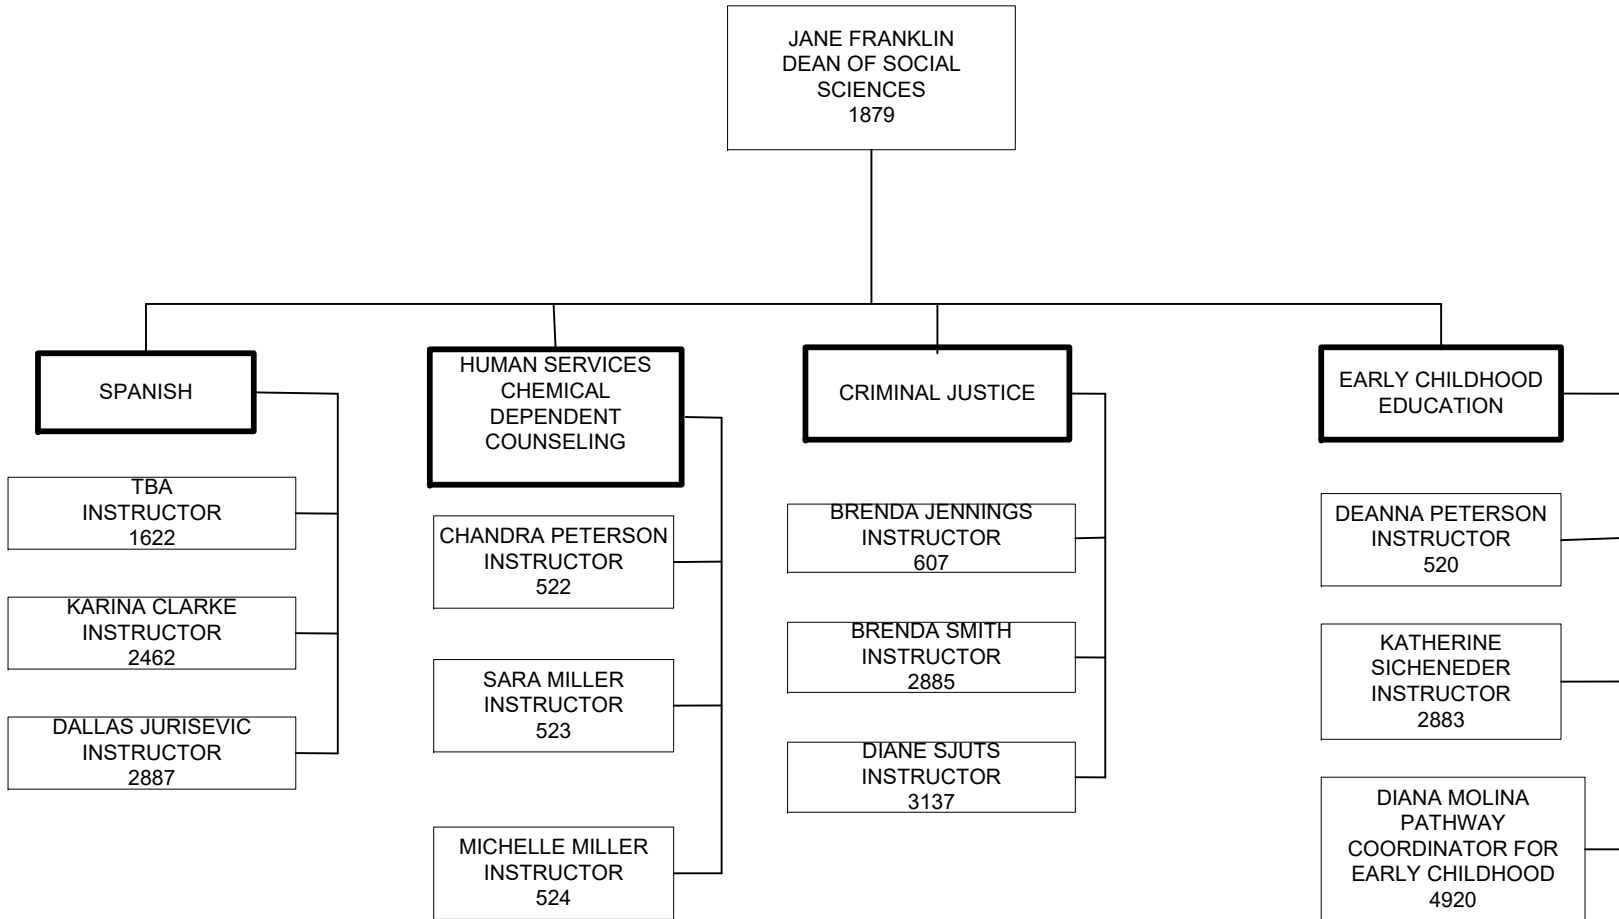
JANE FRANKLIN
DEAN OF SOCIAL SCIENCES
1879

SPANISH

TBA
INSTRUCTOR
1622

KARINA CLARKE
INSTRUCTOR
2462

DALLAS JURISEVIC
INSTRUCTOR
2887

HUMAN SERVICES CHEMICAL DEPENDENT COUNSELING

CHANDRA PETERSON
INSTRUCTOR
522

SARA MILLER
INSTRUCTOR
523

MICHELLE MILLER
INSTRUCTOR
524

CRIMINAL JUSTICE

BRENDA JENNINGS
INSTRUCTOR
607

BRENDA SMITH
INSTRUCTOR
2885

DIANE SJUTS
INSTRUCTOR
3137

EARLY CHILDHOOD EDUCATION

DEANNA PETERSON
INSTRUCTOR
520

KATHERINE SICHENEDER
INSTRUCTOR
2883

DIANA MOLINA
PATHWAY COORDINATOR FOR EARLY CHILDHOOD
4920